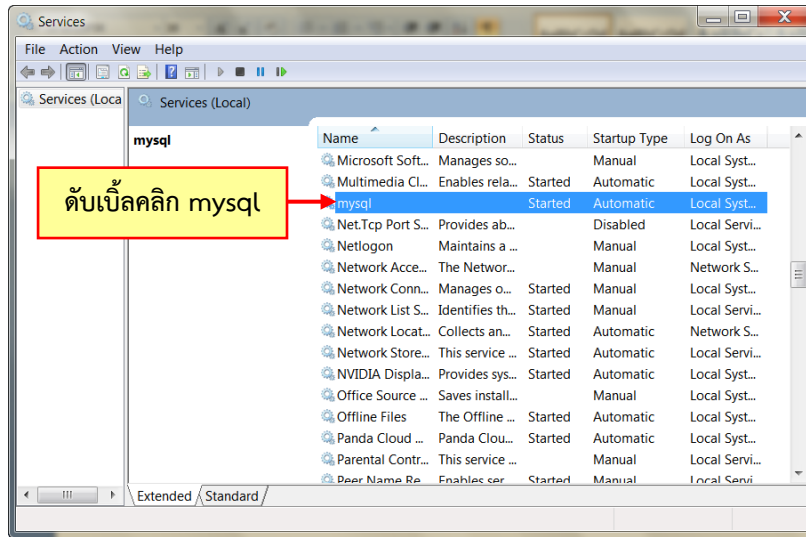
Services

File Action View Help

Services (Loca

Services (Local)

mysql

ดับเบิ้ลคลิก mysql

| Name | Description | Status | Startup Type | Log On As |
|---|---|---|---|---|
| Microsoft Soft... | Manages so... | | Manual | Local Syst... |
| Multimedia Cl... | Enables rela... | Started | Automatic | Local Syst... |
| mysql | | Started | Automatic | Local Syst... |
| Net.Tcp Port S... | Provides ab... | | Disabled | Local Servi... |
| Netlogon | Maintains a ... | | Manual | Local Syst... |
| Network Acce... | The Networ... | | Manual | Network S... |
| Network Conn... | Manages o... | Started | Manual | Local Syst... |
| Network List S... | Identifies th... | Started | Manual | Local Servi... |
| Network Locat... | Collects an... | Started | Automatic | Network S... |
| Network Store... | This service ... | Started | Automatic | Local Servi... |
| NVIDIA Displa... | Provides sys... | Started | Automatic | Local Syst... |
| Office Source ... | Saves install... | | Manual | Local Syst... |
| Offline Files | The Offline ... | Started | Automatic | Local Syst... |
| Panda Cloud ... | Panda Clou... | Started | Automatic | Local Syst... |
| Parental Contr... | This service ... | | Manual | Local Servi... |
| Peer Name Re... | Enables ser... | Started | Manual | Local Servi... |

Extended Standard